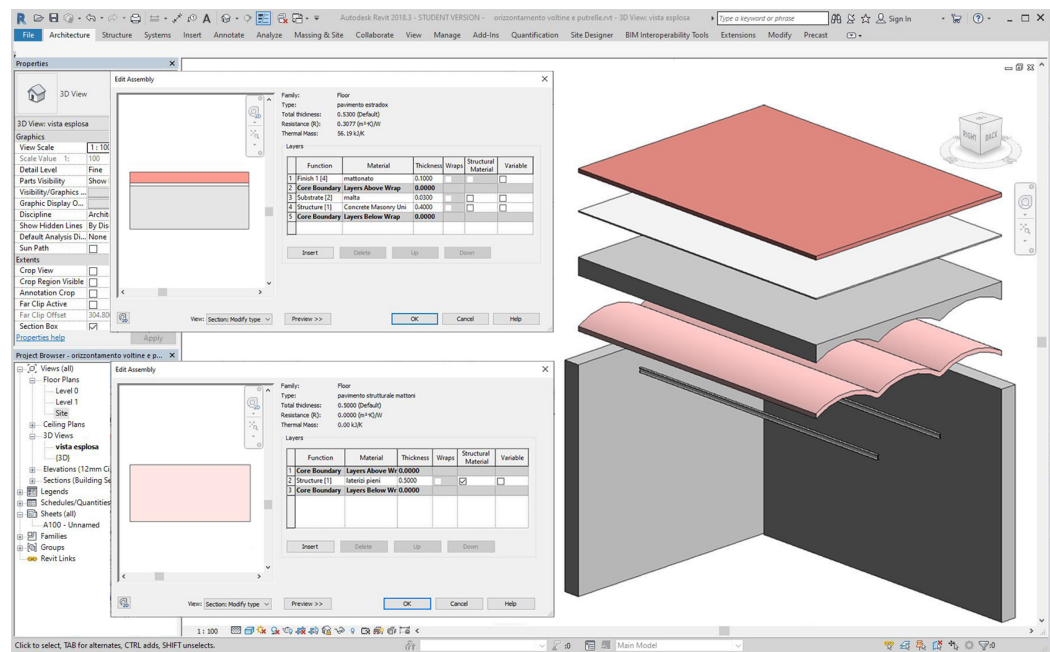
Autodesk Revit 2018.3 - STUDENT VERSION - orizzontamento voltine e putrelle.rvt - 3D View: vista esplosa

Type a keyword or phrase

Sign In

File Architecture Structure Systems Insert Annotate Analyze Massing & Site Collaborate View Manage Add-Ins Quantification Site Designer BIM Interoperability Tools Extensions Modify Precast

Properties

3D View

3D View: vista esplosa

Graphics
View Scale 1 : 100
Scale Value 1: 100
Detail Level Fine
Parts Visibility Show
Visibility/Graphics ...
Graphic Display O...
Discipline Archit
Show Hidden Lines By Dis
Default Analysis Di... None
Sun Path
Extents
Crop View
Crop Region Visible
Annotation Crop
Far Clip Active
Far Clip Offset 304.80
Section Box
Properties help
Apply

Edit Assembly

Family: Floor
Type: pavimento estradox
Total thickness: 0.5300 (Default)
Resistance (R): 0.3077 (m²·K)/W
Thermal Mass: 56.19 kJ/K

Layers

| | Function | Material | Thickness | Wraps | Structural Material | Variable |
|---|---|---|---|---|---|---|
| 1 | Finish 1 [4] | mattonato | 0.1000 | | | |
| 2 | Core Boundary | Layers Above Wrap | 0.0000 | | | |
| 3 | Substrate [2] | malta | 0.0300 | | | |
| 4 | Structure [1] | Concrete Masonry Uni | 0.4000 | | | |
| 5 | Core Boundary | Layers Below Wrap | 0.0000 | | | |

Insert Delete Up Down

View: Section: Modify type
Preview >>
OK Cancel Help

Project Browser - orizzontamento voltine e p...

Views (all)
Floor Plans
Level 0
Level 1
Site
Ceiling Plans
3D Views
vista esplosa
{3D}
Elevations (12mm Ci
Sections (Building Se
Legends
Schedules/Quantities
Sheets (all)
A100 - Unnamed
Families
Groups
Revit Links

Edit Assembly

Family: Floor
Type: pavimento strutturale mattoni
Total thickness: 0.5000 (Default)
Resistance (R): 0.0000 (m²·K)/W
Thermal Mass: 0.00 kJ/K

Layers

| | Function | Material | Thickness | Wraps | Structural Material | Variable |
|---|---|---|---|---|---|---|
| 1 | Core Boundary | Layers Above Wr | 0.0000 | | | |
| 2 | Structure [1] | laterizi pieni | 0.5000 | | ☑ | |
| 3 | Core Boundary | Layers Below Wr | 0.0000 | | | |

Insert Delete Up Down

View: Section: Modify type
Preview >>
OK Cancel Help

RIGHT BACK

1 : 100

Click to select, TAB for alternates, CTRL adds, SHIFT unselects.

:0

Main Model